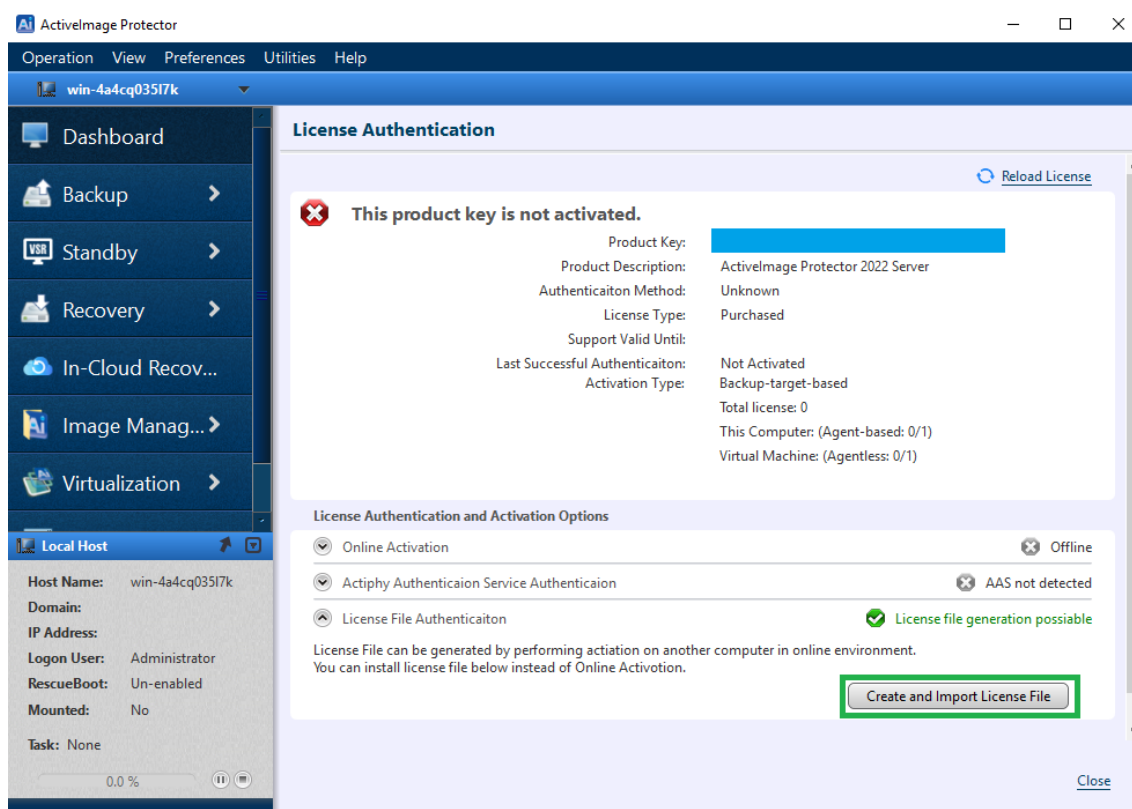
ActiveImage Protector

Operation View Preferences Utilities Help

win-4a4cq035l7k

Dashboard
Backup
Standby
Recovery
In-Cloud Recov...
Image Manag...
Virtualization

Local Host

Host Name: win-4a4cq035l7k
Domain:
IP Address:
Logon User: Administrator
RescueBoot: Un-enabled
Mounted: No

Task: None

0.0 %

License Authentication

Reload License

This product key is not activated.

Product Key:
Product Description: ActiveImage Protector 2022 Server
Authenticaiton Method: Unknown
License Type: Purchased
Support Valid Until:
Last Successful Authenticaiton: Not Activated
Activation Type: Backup-target-based
Total license: 0
This Computer: (Agent-based: 0/1)
Virtual Machine: (Agentless: 0/1)

License Authentication and Activation Options

Online Activation — Offline

Actiphy Authenticaion Service Authenticaion — AAS not detected

License File Authenticaiton — License file generation possiable

License File can be generated by performing actiation on another computer in online environment.
You can install license file below instead of Online Activotion.

Create and Import License File

Close